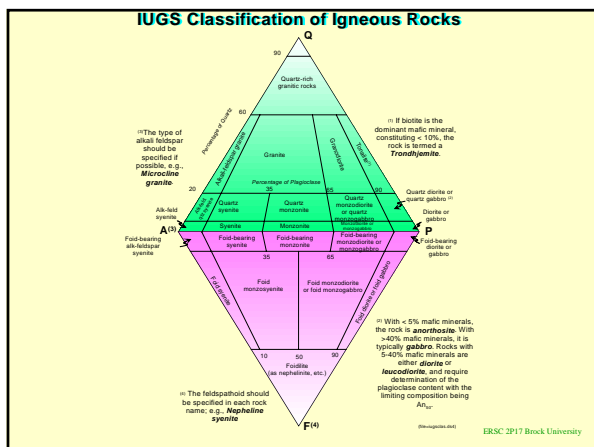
IUGS Classification of Igneous Rocks

Q

90

Quartz-rich granitic rocks

60

Percentage of Quartz

Alkali feldspar granite

Granite

Granodiorite

Tonalite$^{(1)}$

Percentage of Plagioclase

20

35

65

90

Alkali fs. qtz. syenite

Quartz syenite

Quartz monzonite

Quartz monzodiorite or quartz monzogabbro

Syenite

Monzonite

Monzodiorite monzogabbro

Foid-bearing syenite

Foid-bearing monzonite

Foid-bearing monzodiorite or monzogabbro

35

65

Foid syenite

Foid monzosyenite

Foid monzodiorite or foid monzogabbro

Foid diorite or foid gabbro

10

50

90

Foidite (as nephelinite, etc.)

A$^{(3)}$

P

F$^{(4)}$

$^{(3)}$The type of alkali feldspar should be specified if possible, e.g., ***Microcline granite***.

Alk-feld syenite

Foid-bearing alk-feldspar syenite

$^{(1)}$ If biotite is the dominant mafic mineral, constituting < 10%, the rock is termed a ***Trondhjemite***.

Quartz diorite or quartz gabbro $^{(2)}$

Diorite or gabbro

Foid-bearing diorite or gabbro

$^{(2)}$ With < 5% mafic minerals, the rock is ***anorthosite***. With >40% mafic minerals, it is typically ***gabbro***. Rocks with 5-40% mafic minerals are either ***diorite*** or ***leucodiorite***, and require determination of the plagioclase content with the limiting composition being An$_{50}$.

$^{(4)}$ The feldspathoid should be specified in each rock name; e.g., ***Nepheline syenite***

(files/iugsclas.dwl)

ERSC 2P17 Brock University